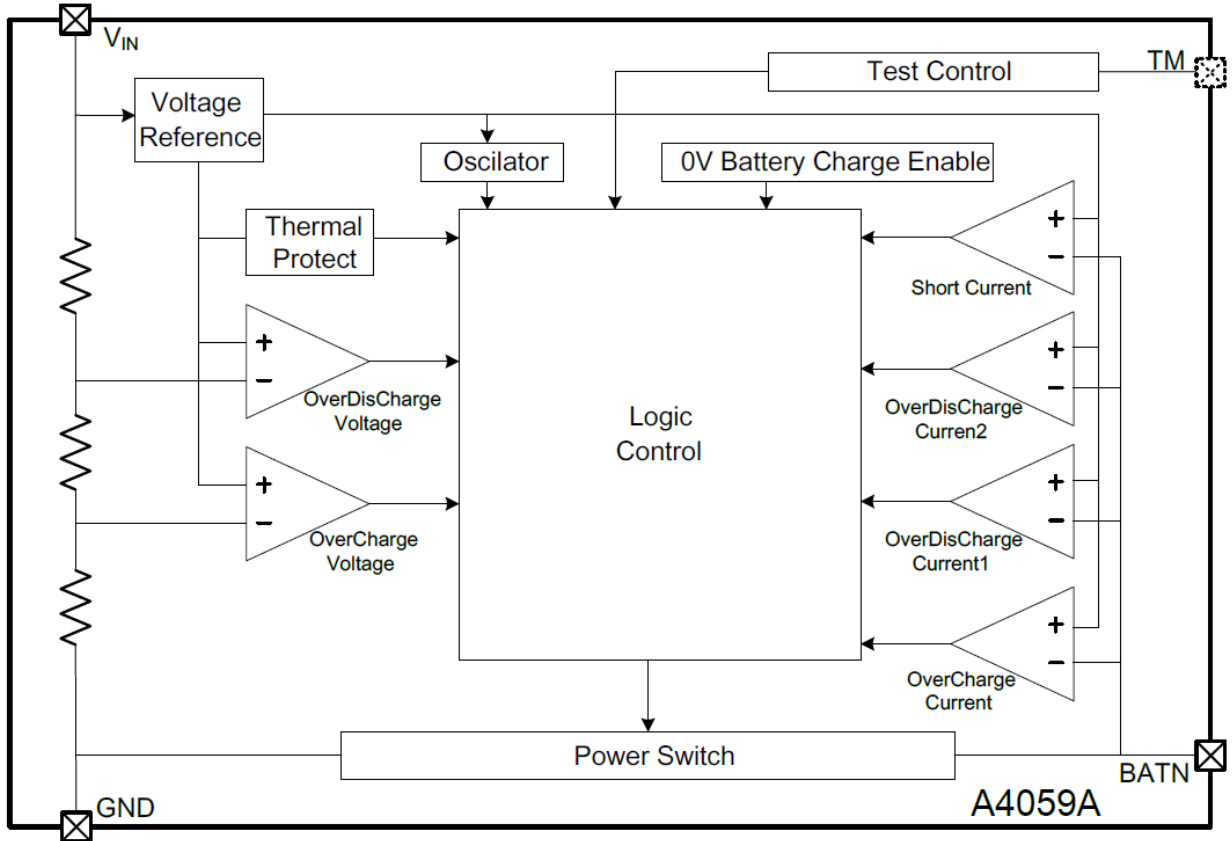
$V_{IN}$

Voltage Reference

Test Control

TM

Oscilator

0V Battery Charge Enable

Thermal Protect

+
−
Short Current

+
−
OverDisCharge Voltage

Logic Control

+
−
OverDisCharge Curren2

+
−
OverCharge Voltage

+
−
OverDisCharge Current1

+
−
OverCharge Current

Power Switch

BATN

GND

A4059A